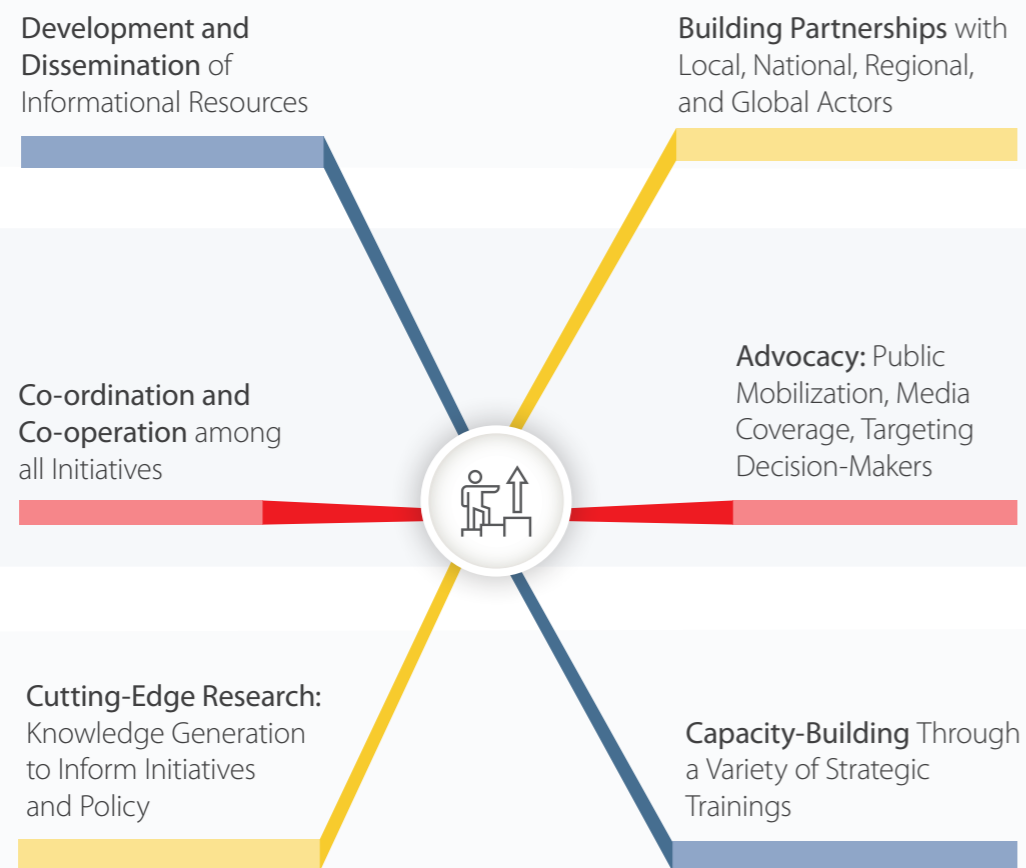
Development and Dissemination of Informational Resources

Building Partnerships with Local, National, Regional, and Global Actors

Co-ordination and Co-operation among all Initiatives

Advocacy: Public Mobilization, Media Coverage, Targeting Decision-Makers

Cutting-Edge Research: Knowledge Generation to Inform Initiatives and Policy

Capacity-Building Through a Variety of Strategic Trainings